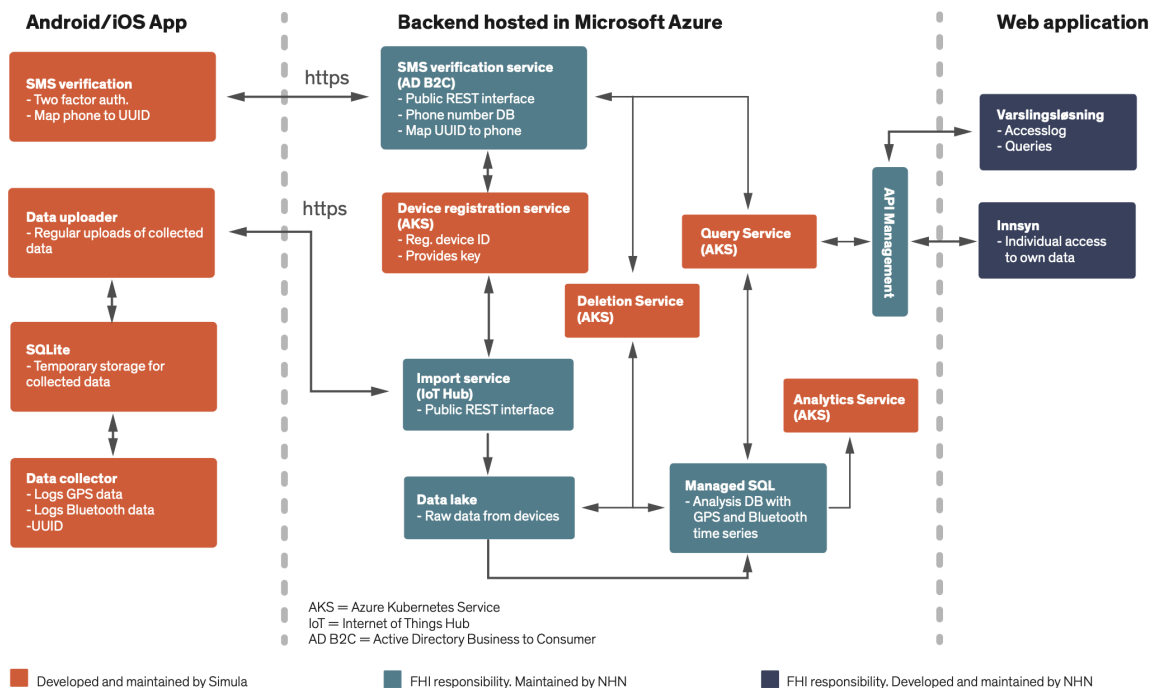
Android/iOS App

Backend hosted in Microsoft Azure

Web application

SMS verification
- Two factor auth.
- Map phone to UUID

https

SMS verification service (AD B2C)
- Public REST interface
- Phone number DB
- Map UUID to phone

Varslingsløsning
- Accesslog
- Queries

Data uploader
- Regular uploads of collected data

https

Device registration service (AKS)
- Reg. device ID
- Provides key

Query Service (AKS)

API Management

Innsyn
- Individual access to own data

Deletion Service (AKS)

SQLite
- Temporary storage for collected data

Import service (IoT Hub)
- Public REST interface

Analytics Service (AKS)

Data collector
- Logs GPS data
- Logs Bluetooth data
-UUID

Data lake
- Raw data from devices

Managed SQL
- Analysis DB with GPS and Bluetooth time series

AKS = Azure Kubernetes Service
IoT = Internet of Things Hub
AD B2C = Active Directory Business to Consumer

Developed and maintained by Simula

FHI responsibility. Maintained by NHN

FHI responsibility. Developed and maintained by NHN